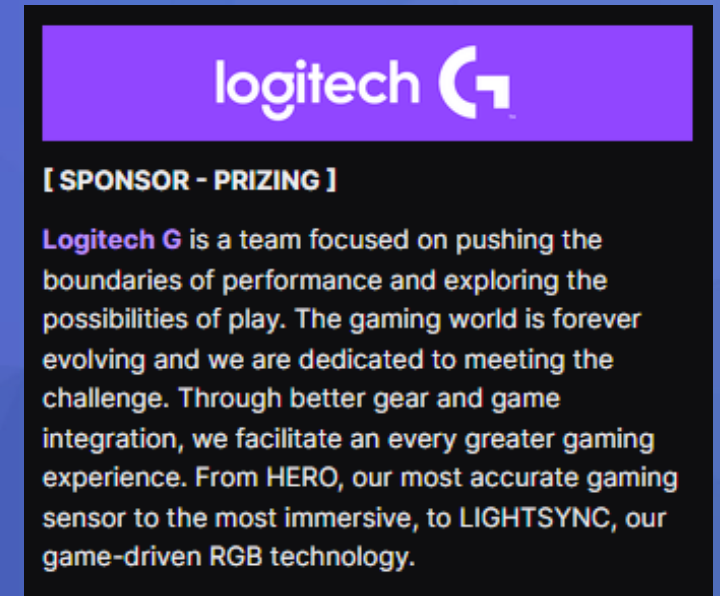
logitech G

[ SPONSOR - PRIZING ]

Logitech G is a team focused on pushing the boundaries of performance and exploring the possibilities of play. The gaming world is forever evolving and we are dedicated to meeting the challenge. Through better gear and game integration, we facilitate an every greater gaming experience. From HERO, our most accurate gaming sensor to the most immersive, to LIGHTSYNC, our game-driven RGB technology.